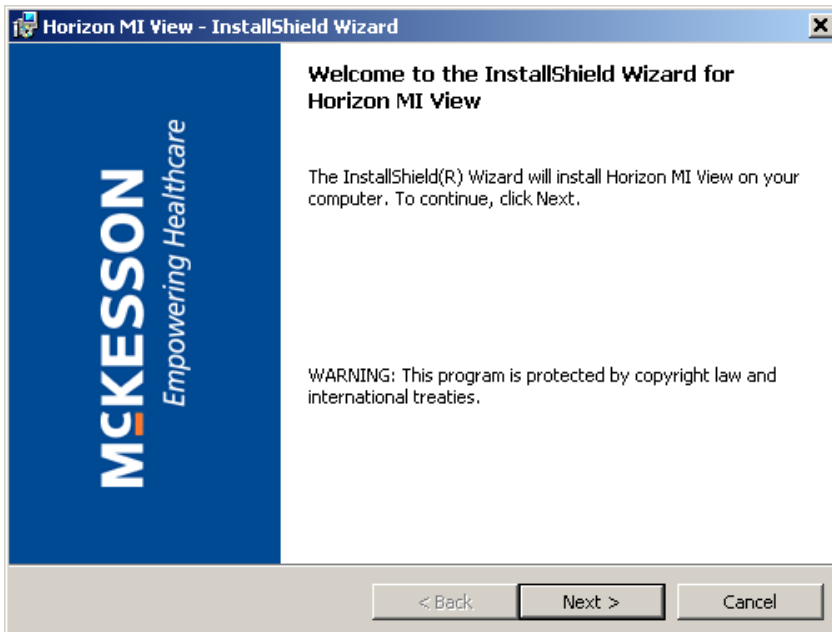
Horizon MI View - InstallShield Wizard

MCKESSON
Empowering Healthcare

Welcome to the InstallShield Wizard for Horizon MI View

The InstallShield(R) Wizard will install Horizon MI View on your computer. To continue, click Next.

WARNING: This program is protected by copyright law and international treaties.

< Back
Next >
Cancel